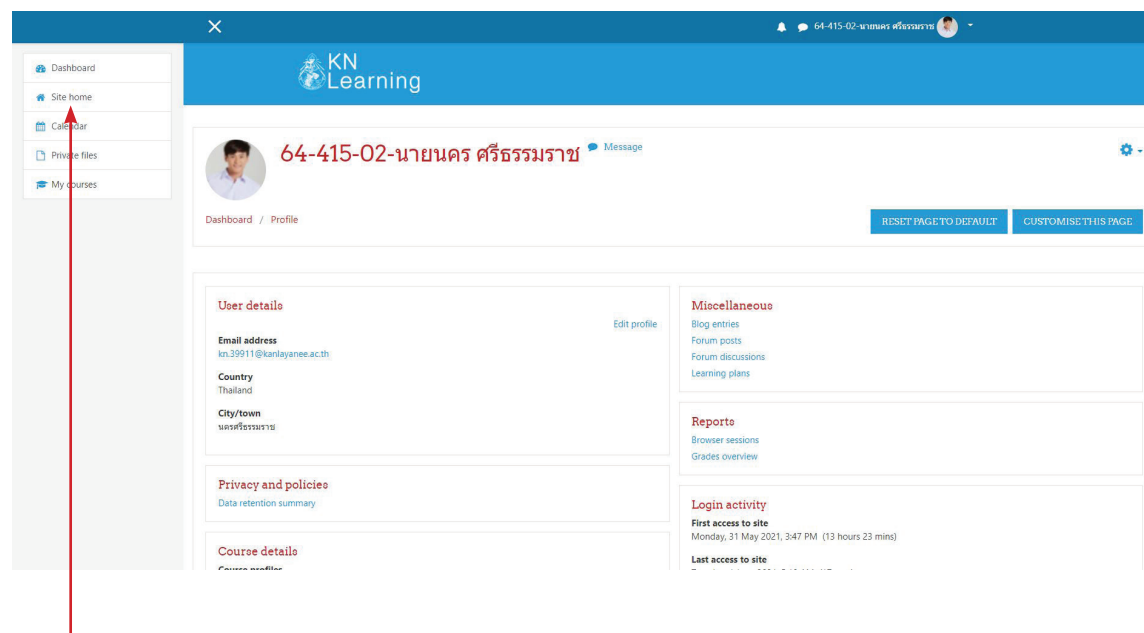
64-415-02-นายนคร ศรีธรรมราช

Dashboard
Site home
Calendar
Private files
My courses

KN Learning

64-415-02-นายนคร ศรีธรรมราช
Message

Dashboard / Profile

RESET PAGE TO DEFAULT
CUSTOMISE THIS PAGE

User details
Edit profile
Email address
kn.39911@kanlayanee.ac.th
Country
Thailand
City/town
นครศรีธรรมราช

Privacy and policies
Data retention summary

Course details
Course profiles

Miscellaneous
Blog entries
Forum posts
Forum discussions
Learning plans

Reports
Browser sessions
Grades overview

Login activity
First access to site
Monday, 31 May 2021, 3:47 PM (13 hours 23 mins)
Last access to site
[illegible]